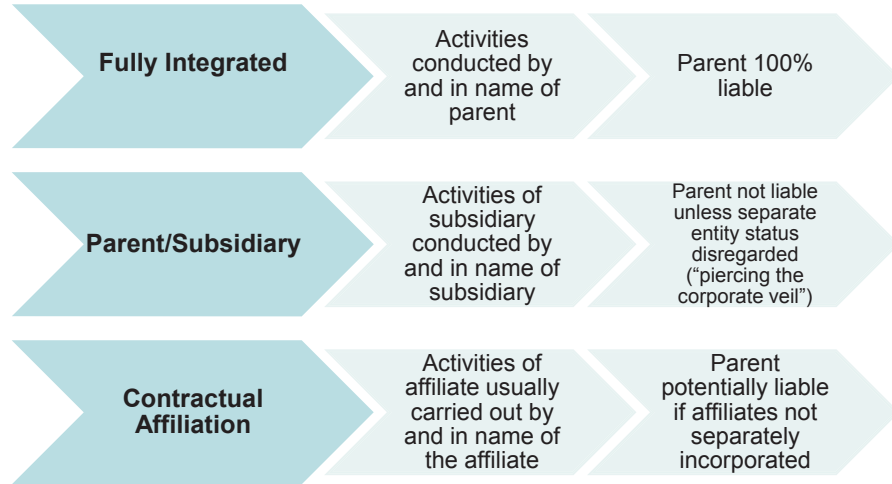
Fully Integrated

Activities conducted by and in name of parent

Parent 100% liable

Parent/Subsidiary

Activities of subsidiary conducted by and in name of subsidiary

Parent not liable unless separate entity status disregarded ("piercing the corporate veil")

Contractual Affiliation

Activities of affiliate usually carried out by and in name of the affiliate

Parent potentially liable if affiliates not separately incorporated